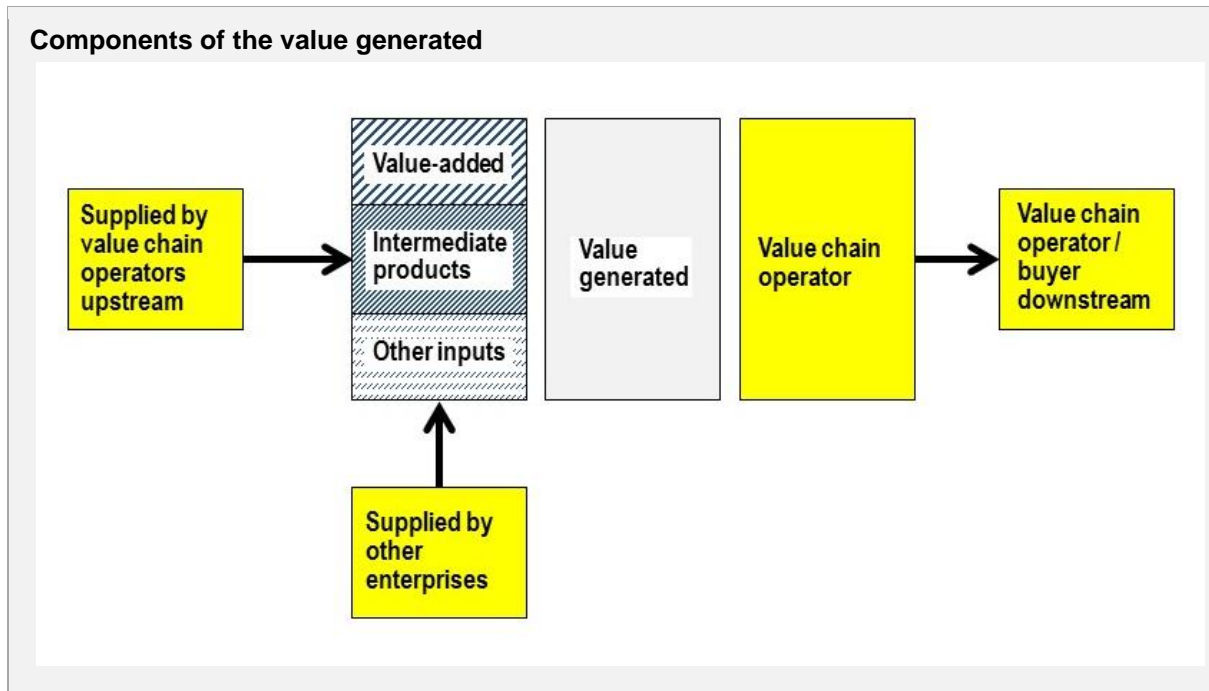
Components of the value generated

Supplied by value chain operators upstream

Value-added

Intermediate products

Other inputs

Value generated

Value chain operator

Value chain operator / buyer downstream

Supplied by other enterprises